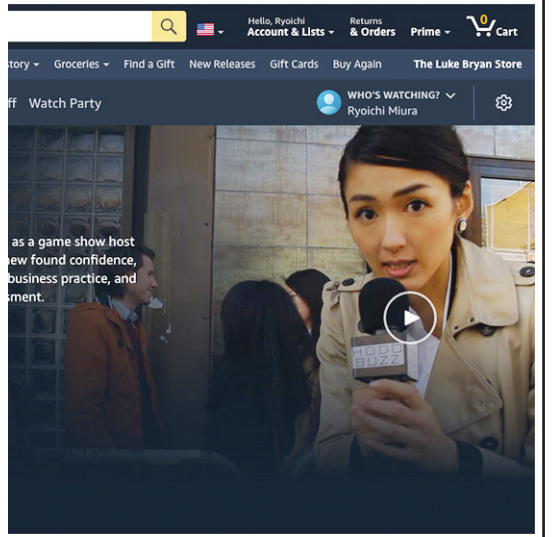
Hello, Ryoichi
Account & Lists

Returns
& Orders

Prime

0
Cart

story Groceries Find a Gift New Releases Gift Cards Buy Again The Luke Bryan Store

ff Watch Party

WHO'S WATCHING?
Ryoichi Miura

as a game show host
new found confidence,
business practice, and
sment.

HOOD
BUZZ